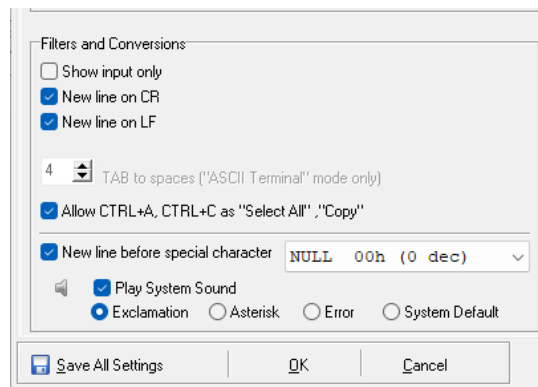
Filters and Conversions
Show input only
New line on CR
New line on LF

4
TAB to spaces ("ASCII Terminal" mode only)

Allow CTRL+A, CTRL+C as "Select All" ,"Copy"

New line before special character
NULL 00h (0 dec)

Play System Sound
Exclamation
Asterisk
Error
System Default

Save All Settings
OK
Cancel